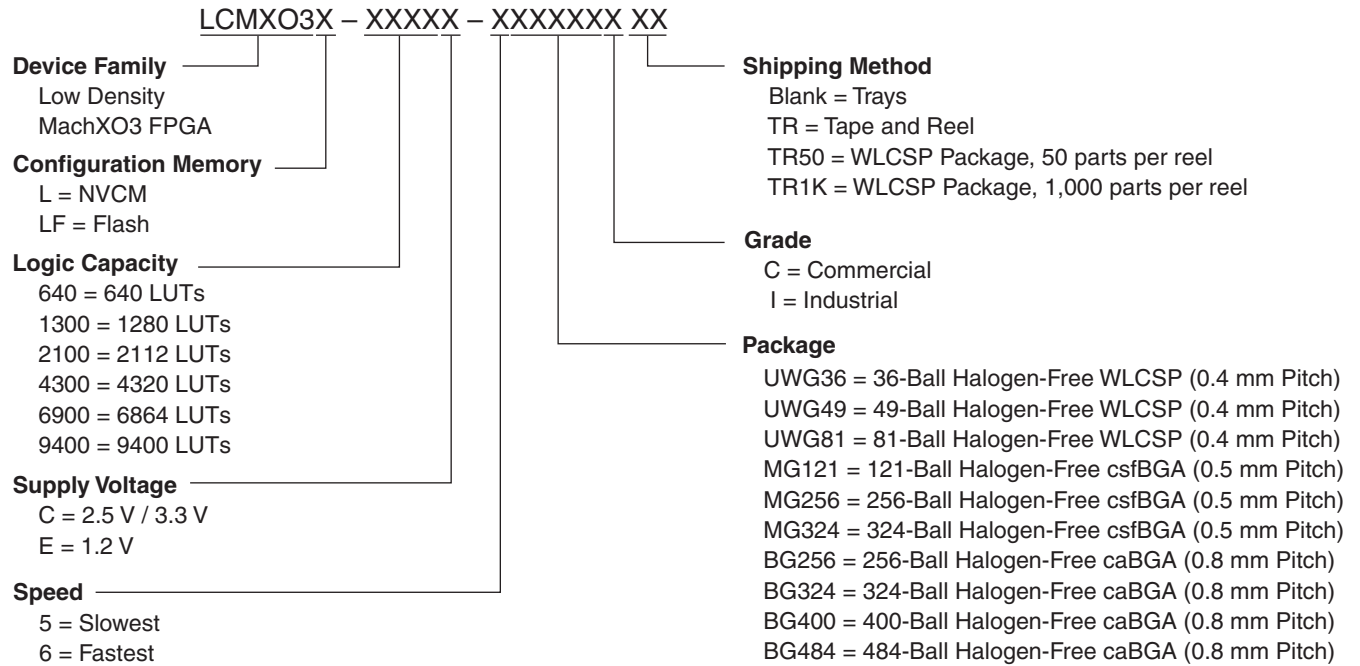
LCMXO3X – XXXXX – XXXXXXX XX

Device Family
Low Density
MachXO3 FPGA

Configuration Memory
L = NVCM
LF = Flash

Logic Capacity
640 = 640 LUTs
1300 = 1280 LUTs
2100 = 2112 LUTs
4300 = 4320 LUTs
6900 = 6864 LUTs
9400 = 9400 LUTs

Supply Voltage
C = 2.5 V / 3.3 V
E = 1.2 V

Speed
5 = Slowest
6 = Fastest

Shipping Method
Blank = Trays
TR = Tape and Reel
TR50 = WLCSP Package, 50 parts per reel
TR1K = WLCSP Package, 1,000 parts per reel

Grade
C = Commercial
I = Industrial

Package
UWG36 = 36-Ball Halogen-Free WLCSP (0.4 mm Pitch)
UWG49 = 49-Ball Halogen-Free WLCSP (0.4 mm Pitch)
UWG81 = 81-Ball Halogen-Free WLCSP (0.4 mm Pitch)
MG121 = 121-Ball Halogen-Free csfBGA (0.5 mm Pitch)
MG256 = 256-Ball Halogen-Free csfBGA (0.5 mm Pitch)
MG324 = 324-Ball Halogen-Free csfBGA (0.5 mm Pitch)
BG256 = 256-Ball Halogen-Free caBGA (0.8 mm Pitch)
BG324 = 324-Ball Halogen-Free caBGA (0.8 mm Pitch)
BG400 = 400-Ball Halogen-Free caBGA (0.8 mm Pitch)
BG484 = 484-Ball Halogen-Free caBGA (0.8 mm Pitch)